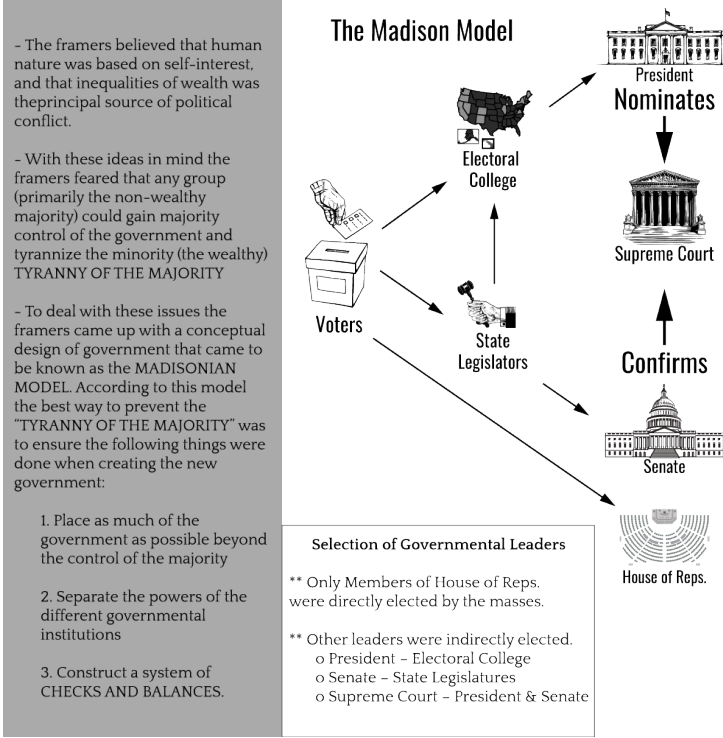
- The framers believed that human nature was based on self-interest, and that inequalities of wealth was theprincipal source of political conflict.

- With these ideas in mind the framers feared that any group (primarily the non-wealthy majority) could gain majority control of the government and tyrannize the minority (the wealthy) TYRANNY OF THE MAJORITY

- To deal with these issues the framers came up with a conceptual design of government that came to be known as the MADISONIAN MODEL. According to this model the best way to prevent the "TYRANNY OF THE MAJORITY" was to ensure the following things were done when creating the new government:

1. Place as much of the government as possible beyond the control of the majority

2. Separate the powers of the different governmental institutions

3. Construct a system of CHECKS AND BALANCES.

The Madison Model

President

Nominates

Electoral College

Supreme Court

Voters

State Legislators

Confirms

Senate

House of Reps.

Selection of Governmental Leaders

** Only Members of House of Reps. were directly elected by the masses.

** Other leaders were indirectly elected.
o President - Electoral College
o Senate - State Legislatures
o Supreme Court - President & Senate